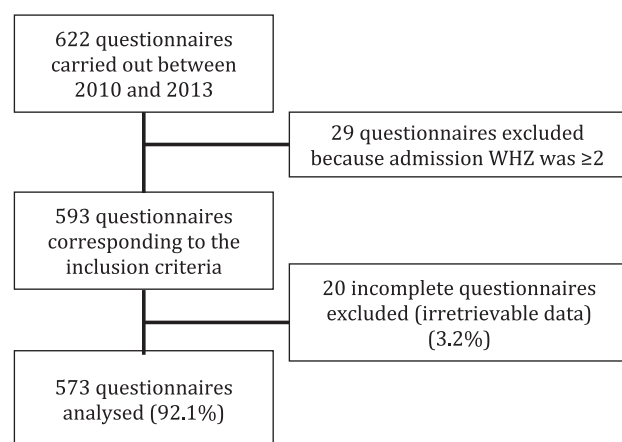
622 questionnaires carried out between 2010 and 2013

29 questionnaires excluded because admission WHZ was ≥2

593 questionnaires corresponding to the inclusion criteria

20 incomplete questionnaires excluded (irretrievable data) (3.2%)

573 questionnaires analysed (92.1%)